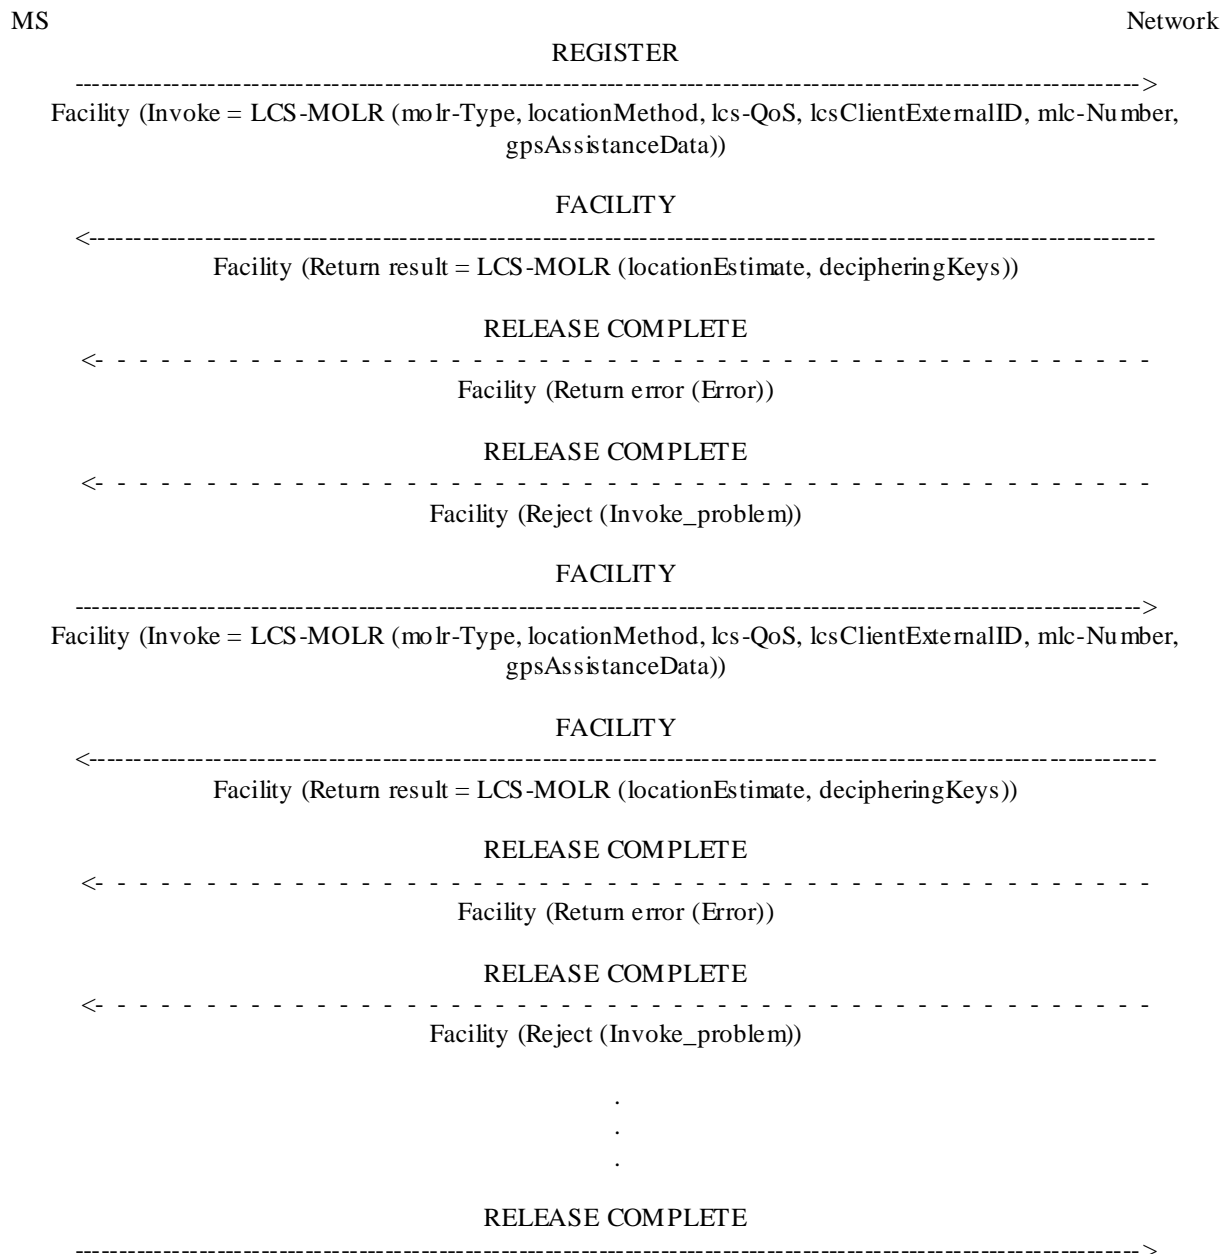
MS Network

REGISTER

-------------------------------------------------------------------------------------------------------------->

Facility (Invoke = LCS-MOLR (molr-Type, locationMethod, lcs-QoS, lcsClientExternalID, mlc-Number, gpsAssistanceData))

FACILITY

<--------------------------------------------------------------------------------------------------------------

Facility (Return result = LCS-MOLR (locationEstimate, decipheringKeys))

RELEASE COMPLETE

<- - - - - - - - - - - - - - - - - - - - - - - - - - - - - - - - - - - - - - - - - - - - - -

Facility (Return error (Error))

RELEASE COMPLETE

<- - - - - - - - - - - - - - - - - - - - - - - - - - - - - - - - - - - - - - - - - - - - - -

Facility (Reject (Invoke_problem))

FACILITY

-------------------------------------------------------------------------------------------------------------->

Facility (Invoke = LCS-MOLR (molr-Type, locationMethod, lcs-QoS, lcsClientExternalID, mlc-Number, gpsAssistanceData))

FACILITY

<--------------------------------------------------------------------------------------------------------------

Facility (Return result = LCS-MOLR (locationEstimate, decipheringKeys))

RELEASE COMPLETE

<- - - - - - - - - - - - - - - - - - - - - - - - - - - - - - - - - - - - - - - - - - - - - -

Facility (Return error (Error))

RELEASE COMPLETE

<- - - - - - - - - - - - - - - - - - - - - - - - - - - - - - - - - - - - - - - - - - - - - -

Facility (Reject (Invoke_problem))

.
.
.

RELEASE COMPLETE

-------------------------------------------------------------------------------------------------------------->